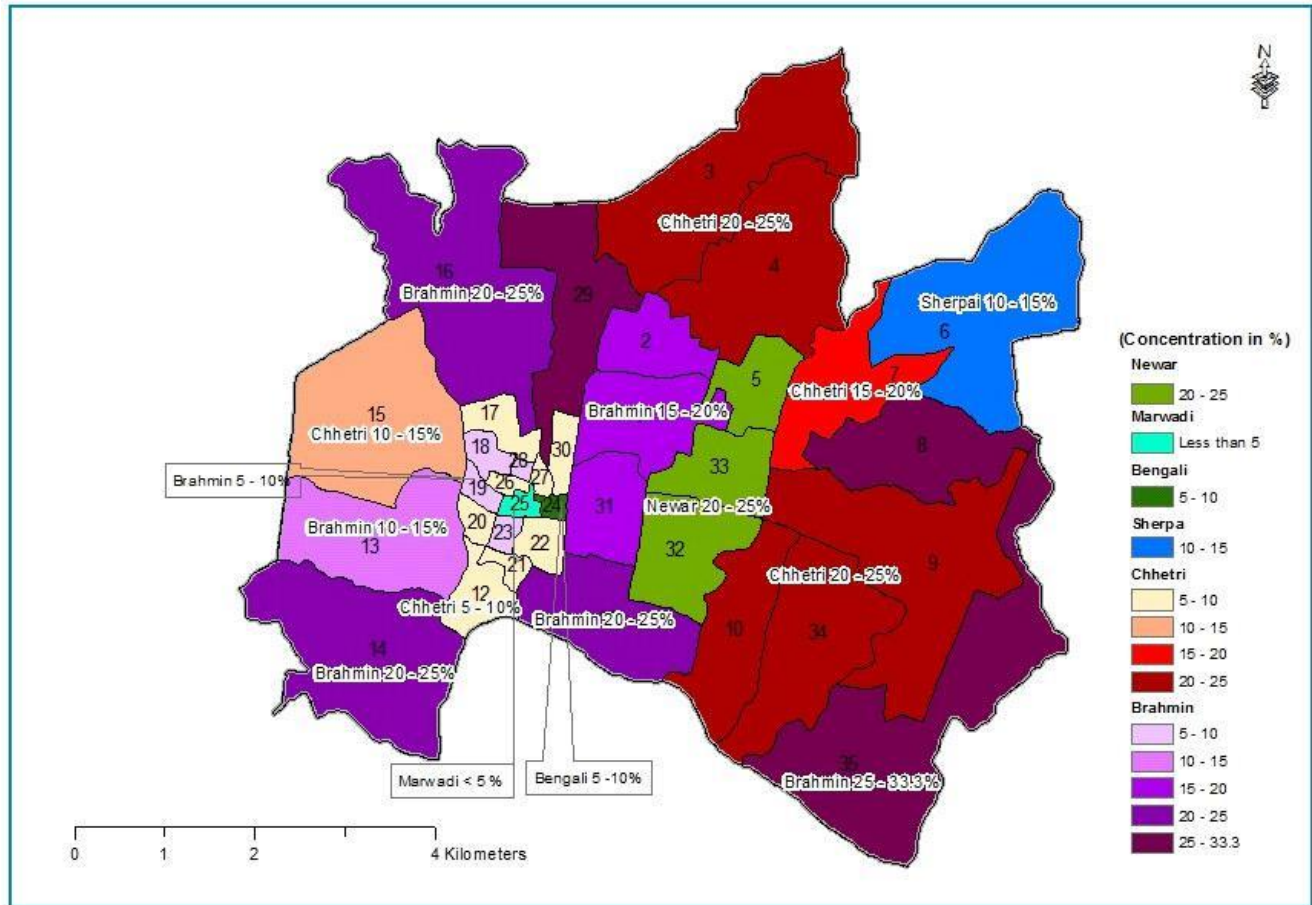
N

3
Chhetri 20 - 25%
4
16
Brahmin 20 - 25%
29
Sherpai 10 - 15%
6
2
5
Chhetri 15 - 20%
7
15
Chhetri 10 - 15%
17
30
Brahmin 15 - 20%
18
28
27
33
8
Brahmin 5 - 10%
19
26
24
25
31
Newar 20 - 25%
20
23
Brahmin 10 - 15%
13
22
32
21
Chhetri 20 - 25%
9
12
Chhetri 5 - 10%
Brahmin 20 - 25%
10
34
14
Brahmin 20 - 25%
35
Brahmin 25 - 33.3%
Marwadi < 5 %
Bengali 5 -10%

(Concentration in %)
Newar
20 - 25
Marwadi
Less than 5
Bengali
5 - 10
Sherpa
10 - 15
Chhetri
5 - 10
10 - 15
15 - 20
20 - 25
Brahmin
5 - 10
10 - 15
15 - 20
20 - 25
25 - 33.3

0 1 2 4 Kilometers